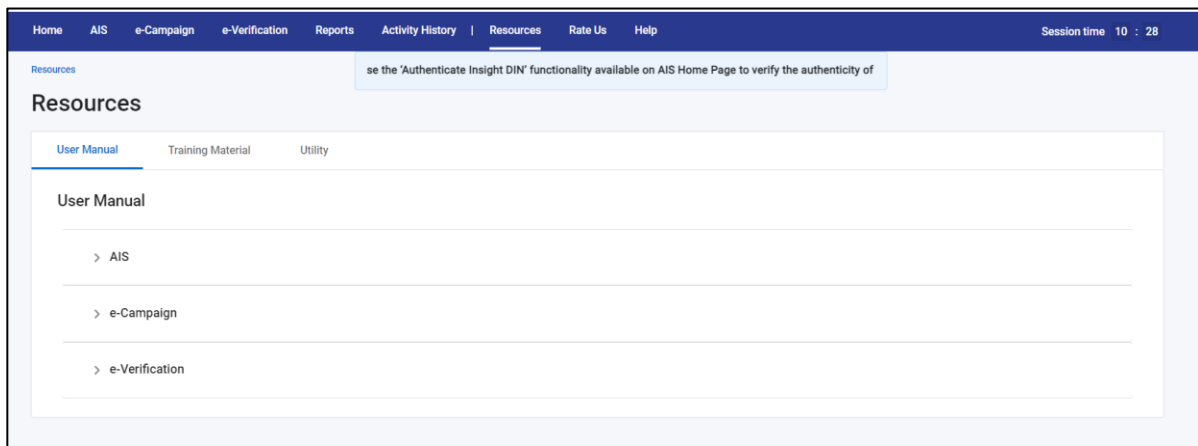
Home AIS e-Campaign e-Verification Reports Activity History | Resources Rate Us Help Session time 10 : 28

Resources

se the 'Authenticate Insight DIN' functionality available on AIS Home Page to verify the authenticity of

Resources

User Manual Training Material Utility

User Manual

> AIS

> e-Campaign

> e-Verification